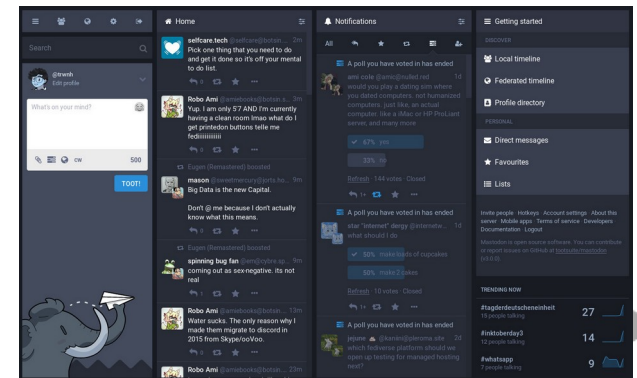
Search

@trwnh
Edit profile

What's on your mind?

500

TOOT!

Home

selfcare.tech @selfcare@botsin.space 2m
Pick one thing that you need to do and get it done so it's off your mental to do list.

Robo Ami @amebooks@botsin.s... 8m
Yup. I am only 57 AND I'm currently having a clean room lmao what do I get printedon buttons tell me fediiiiiiiiiiii

Eugen (Remastered) boosted
mason @sweetmercury@pris.ha... 9m
Big Data is the new Capital.

Don't @ me because I don't actually know what this means.

Eugen (Remastered) boosted
spinning bug fan @em@cybre.sp... 9m
coming out as sex-negative. its not real

Robo Ami @amebooks@botsin.... 13m
Water sucks. The only reason why I made them migrate to discord in 2015 from Skype/ooVoo.

Robo Ami @amebooks@botsin.... 13m

Notifications

All

A poll you have voted in has ended
ami cole @ami@nulled.red 1d
would you play a dating sim where you dated computers. not humanized computers. just like, an actual computer. like a iMac or HP ProLiant server. and many more
67% yes
33% no
Refresh · 144 votes · Closed

A poll you have voted in has ended
star "internet" dengy @internetw... 1d
what should i do
50% make batches of cupcakes
50% make 2 cakes
Refresh · 10 votes · Closed

A poll you have voted in has ended
jejune @kaniini@pleroma.site 1d
which fediverse platform should we open up testing for managed hosting next?

Getting started
DISCOVER
Local timeline
Federated timeline
Profile directory
PERSONAL
Direct messages
Favourites
Lists

Invite people · Hotkeys · Account settings · About this server · Mobile apps · Terms of service · Developers · Documentation · Logout
Mastodon is open source software. You can contribute or report issues on GitHub at tootsuite/mastodon (v3.0.0).

TRENDING NOW
#tagderdeutscheneinheit
16 people talking
27
#inktoberday3
12 people talking
14
#whatsapp
7 people talking
9